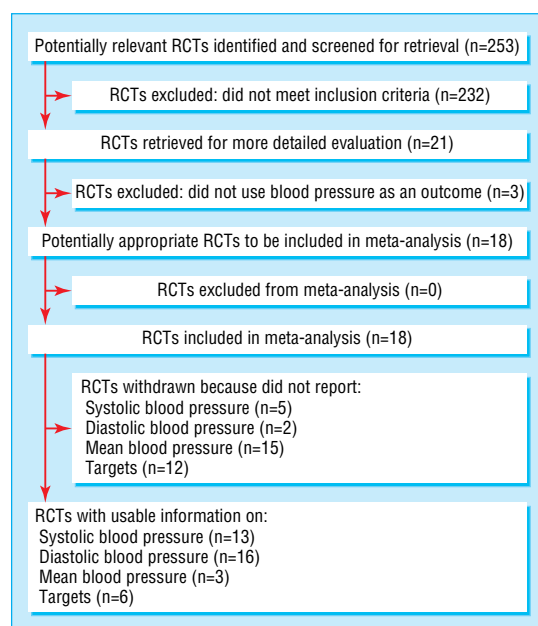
Potentially relevant RCTs identified and screened for retrieval (n=253)

RCTs excluded: did not meet inclusion criteria (n=232)

RCTs retrieved for more detailed evaluation (n=21)

RCTs excluded: did not use blood pressure as an outcome (n=3)

Potentially appropriate RCTs to be included in meta-analysis (n=18)

RCTs excluded from meta-analysis (n=0)

RCTs included in meta-analysis (n=18)

RCTs withdrawn because did not report:
Systolic blood pressure (n=5)
Diastolic blood pressure (n=2)
Mean blood pressure (n=15)
Targets (n=12)

RCTs with usable information on:
Systolic blood pressure (n=13)
Diastolic blood pressure (n=16)
Mean blood pressure (n=3)
Targets (n=6)